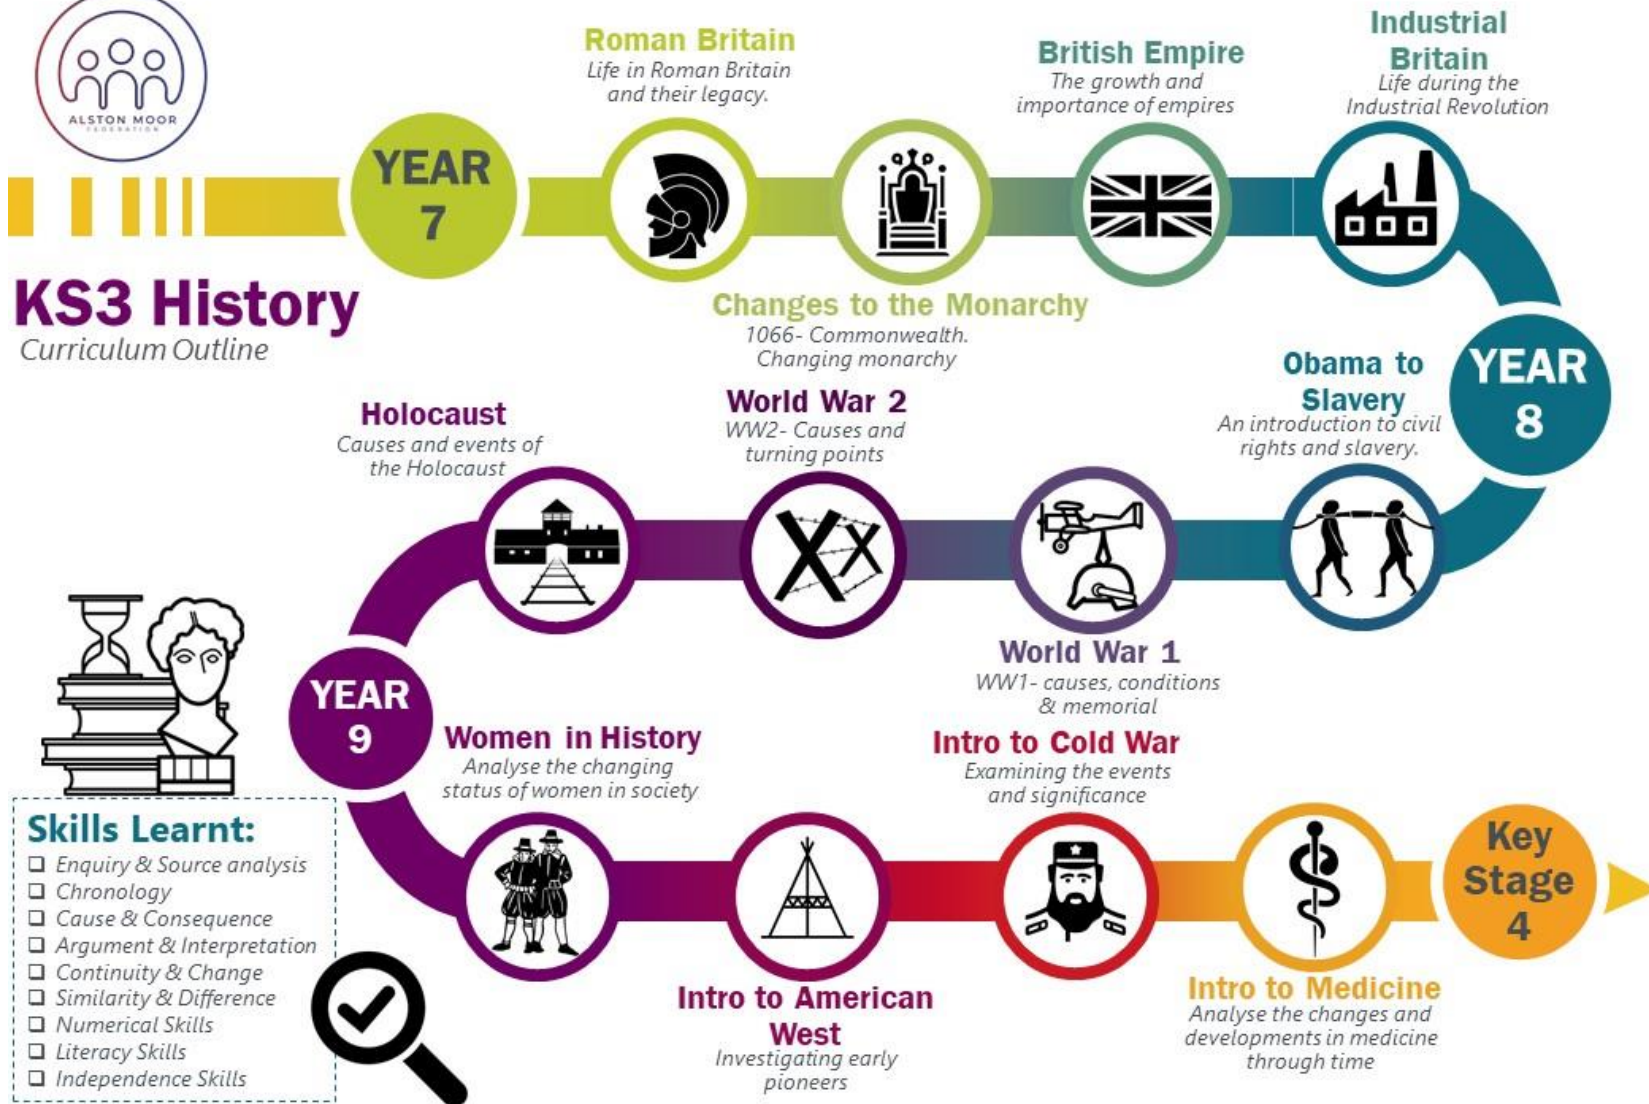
ALSTON MOOR

KS3 History
Curriculum Outline

YEAR 7

Roman Britain
Life in Roman Britain and their legacy.

Changes to the Monarchy
1066- Commonwealth. Changing monarchy

British Empire
The growth and importance of empires

Industrial Britain
Life during the Industrial Revolution

YEAR 8

Obama to Slavery
An introduction to civil rights and slavery.

World War 1
WW1- causes, conditions & memorial

World War 2
WW2- Causes and turning points

Holocaust
Causes and events of the Holocaust

YEAR 9

Women in History
Analyse the changing status of women in society

Intro to American West
Investigating early pioneers

Intro to Cold War
Examining the events and significance

Intro to Medicine
Analyse the changes and developments in medicine through time

Key Stage 4

Skills Learnt:
❑ Enquiry & Source analysis
❑ Chronology
❑ Cause & Consequence
❑ Argument & Interpretation
❑ Continuity & Change
❑ Similarity & Difference
❑ Numerical Skills
❑ Literacy Skills
❑ Independence Skills